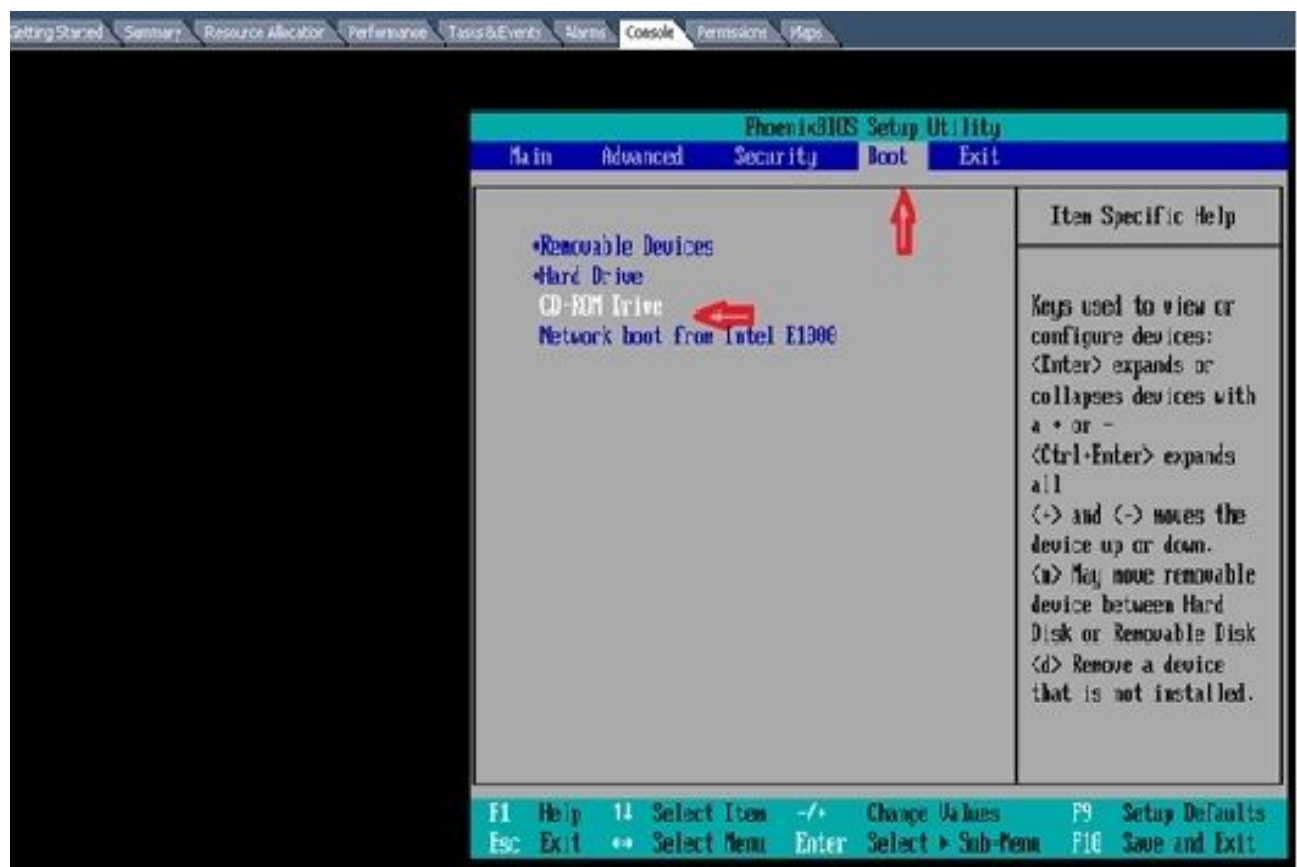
Getting Started Summary Resource Allocator Performance Tasks & Events Alarms Console Permissions Maps

PhoenixBIOS Setup Utility

Main Advanced Security Boot Exit

+Removable Devices
+Hard Drive
CD-ROM Drive
Network boot from Intel E1000

Item Specific Help

Keys used to view or configure devices: <Enter> expands or collapses devices with a + or -
<Ctrl+Enter> expands all
<+> and <-> moves the device up or down.
<n> May move removable device between Hard Disk or Removable Disk
<d> Remove a device that is not installed.

F1 Help ↑↓ Select Item -/+ Change Values F9 Setup Defaults
Esc Exit ↔ Select Menu Enter Select ▸ Sub-Menu F10 Save and Exit